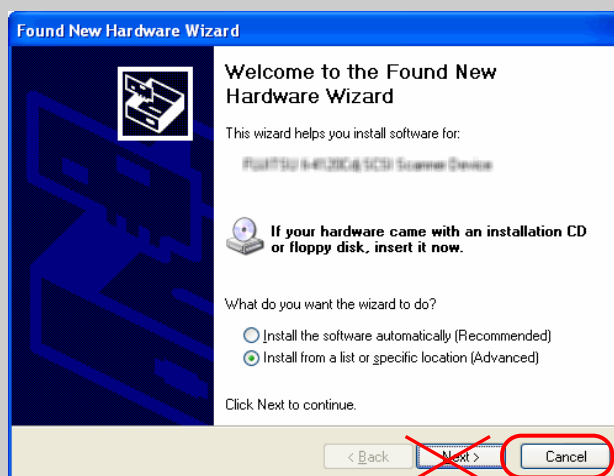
Found New Hardware Wizard

Welcome to the Found New Hardware Wizard

This wizard helps you install software for:

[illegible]

If your hardware came with an installation CD or floppy disk, insert it now.

What do you want the wizard to do?

Install the software automatically (Recommended)

Install from a list or specific location (Advanced)

Click Next to continue.

< Back Next > Cancel